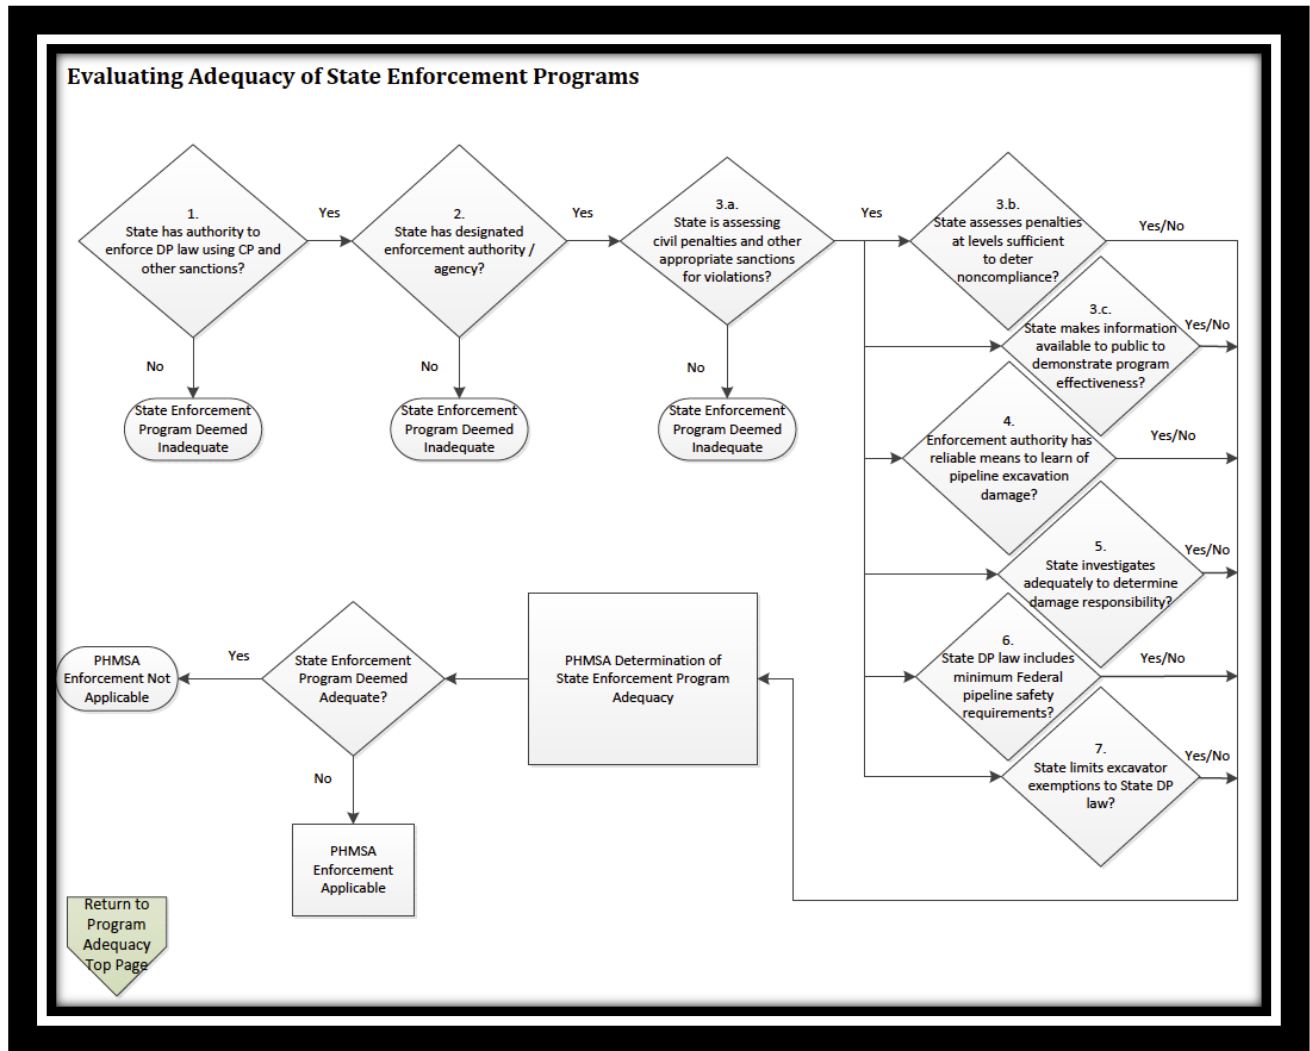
Evaluating Adequacy of State Enforcement Programs

1.
State has authority to enforce DP law using CP and other sanctions?

Yes

2.
State has designated enforcement authority / agency?

Yes

3.a.
State is assessing civil penalties and other appropriate sanctions for violations?

Yes

3.b.
State assesses penalties at levels sufficient to deter noncompliance?

Yes/No

No

State Enforcement Program Deemed Inadequate

No

State Enforcement Program Deemed Inadequate

No

State Enforcement Program Deemed Inadequate

3.c.
State makes information available to public to demonstrate program effectiveness?

Yes/No

4.
Enforcement authority has reliable means to learn of pipeline excavation damage?

Yes/No

5.
State investigates adequately to determine damage responsibility?

Yes/No

6.
State DP law includes minimum Federal pipeline safety requirements?

Yes/No

7.
State limits excavator exemptions to State DP law?

Yes/No

PHMSA Determination of State Enforcement Program Adequacy

State Enforcement Program Deemed Adequate?

Yes

PHMSA Enforcement Not Applicable

No

PHMSA Enforcement Applicable

Return to Program Adequacy Top Page